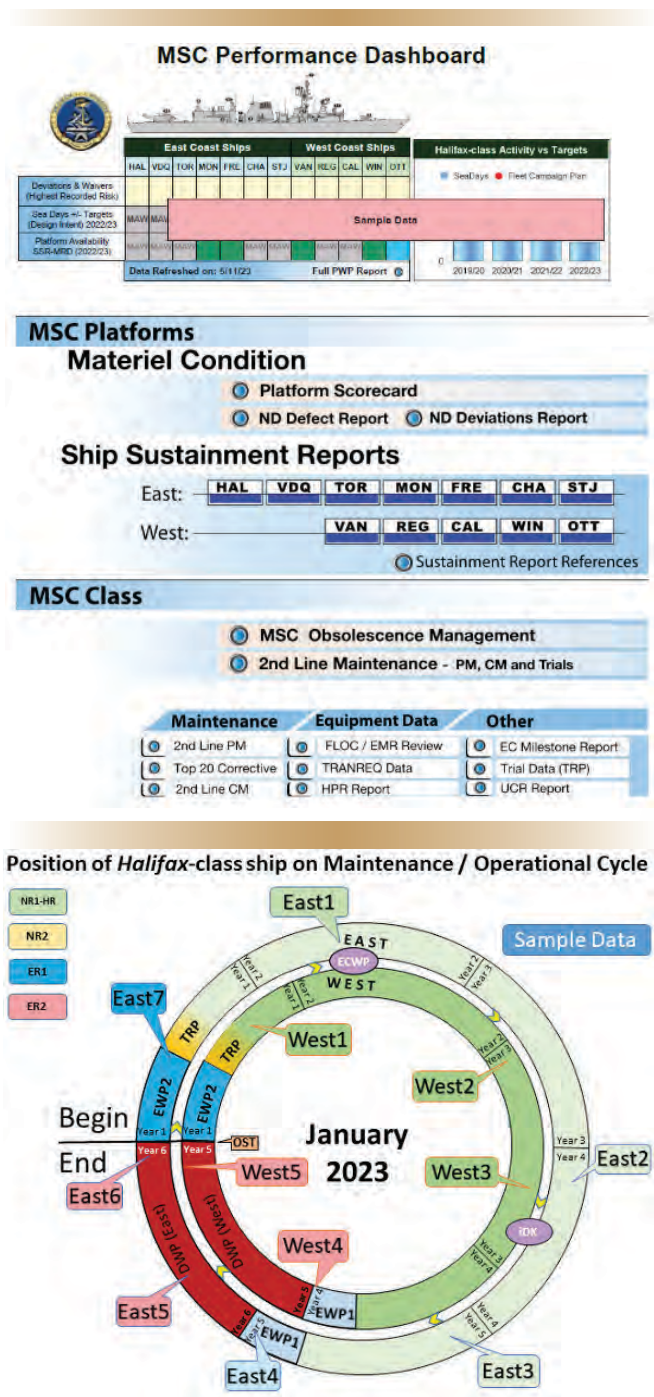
MSC Performance Dashboard

| | East Coast Ships | | | | | | | West Coast Ships | | | | |
|---|---|---|---|---|---|---|---|---|---|---|---|---|
| | HAL | VDQ | TOR | MON | FRE | CHA | STJ | VAN | REG | CAL | WIN | OTT |
| Deviations & Waivers (Highest Recorded Risk) | | | | | | | | | | | | |
| Sea Days +/- Targets (Design Intent) 2022/23 | MAW | MAW | | | | | | | | | | |
| Platform Availability SSR-MRD (2022/23) | MAW | MAW | MAW | | | MAW | MAW | | | | | |

Sample Data

Data Refreshed on: 5/11/23 Full PWP Report

Halifax-class Activity vs Targets

SeaDays Fleet Campaign Plan

0

2019/20 2020/21 2021/22 2022/23

MSC Platforms

Materiel Condition

Platform Scorecard

ND Defect Report ND Deviations Report

Ship Sustainment Reports

East: HAL VDQ TOR MON FRE CHA STJ

West: VAN REG CAL WIN OTT

Sustainment Report References

MSC Class

MSC Obsolescence Management

2nd Line Maintenance - PM, CM and Trials

| Maintenance | Equipment Data | Other |
|---|---|---|
| 2nd Line PM | FLOC / EMR Review | EC Milestone Report |
| Top 20 Corrective | TRANREQ Data | Trial Data (TRP) |
| 2nd Line CM | HPR Report | UCR Report |

Position of Halifax-class ship on Maintenance / Operational Cycle

NR1-HR

NR2

ER1

ER2

Sample Data

East1

EAST

ECWP

WEST

Year 2 Year 1 Year 2 Year 1 Year 2 Year 3 Year 2 Year 3

East7

TRP

TRP

West1

West2

Begin

EWP2

EWP2

Year 1 Year 1

OST

January 2023

Year 3 Year 4

East2

End

Year 6 Year 5

West5

East6

West3

DWP (West)

DWP (East)

iDK

West4

Year 3 Year 4

Year 5 Year 4

EWP1

Year 4 Year 5

East5

Year 6 Year 5

EWP1

East3

East4